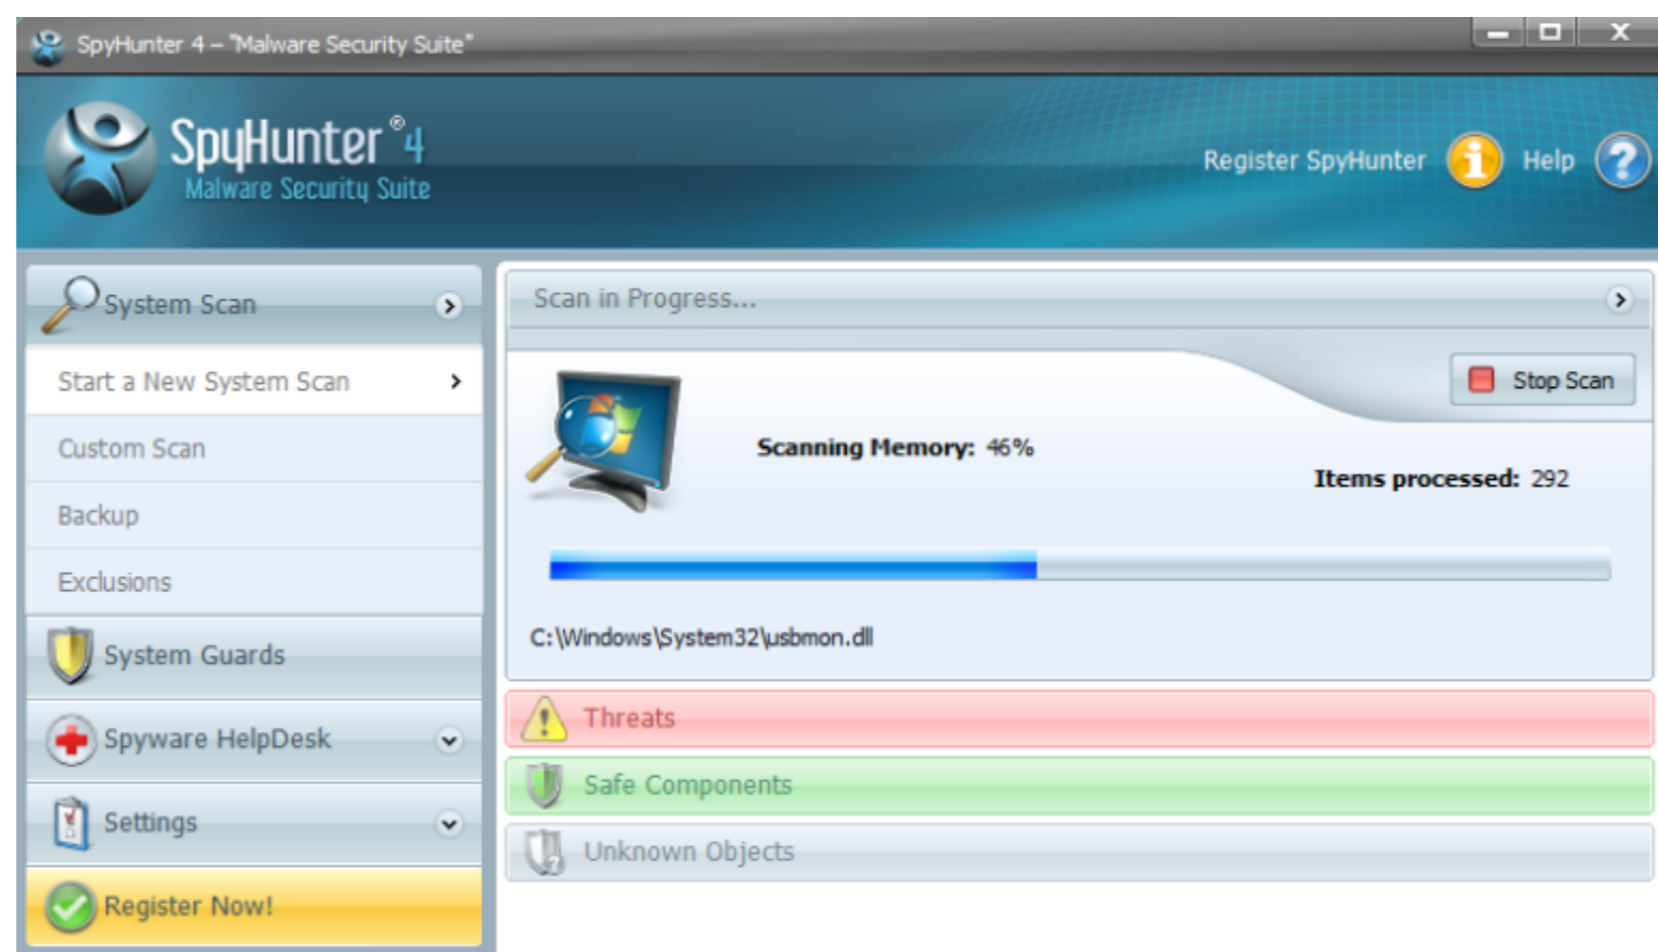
SpyHunter 4 – "Malware Security Suite"

SpyHunter® 4
Malware Security Suite

Register SpyHunter
Help

System Scan
Start a New System Scan
Custom Scan
Backup
Exclusions
System Guards
Spyware HelpDesk
Settings
Register Now!

Scan in Progress...
Stop Scan
Scanning Memory: 46%
Items processed: 292
C:\Windows\System32\usbmon.dll

Threats
Safe Components
Unknown Objects